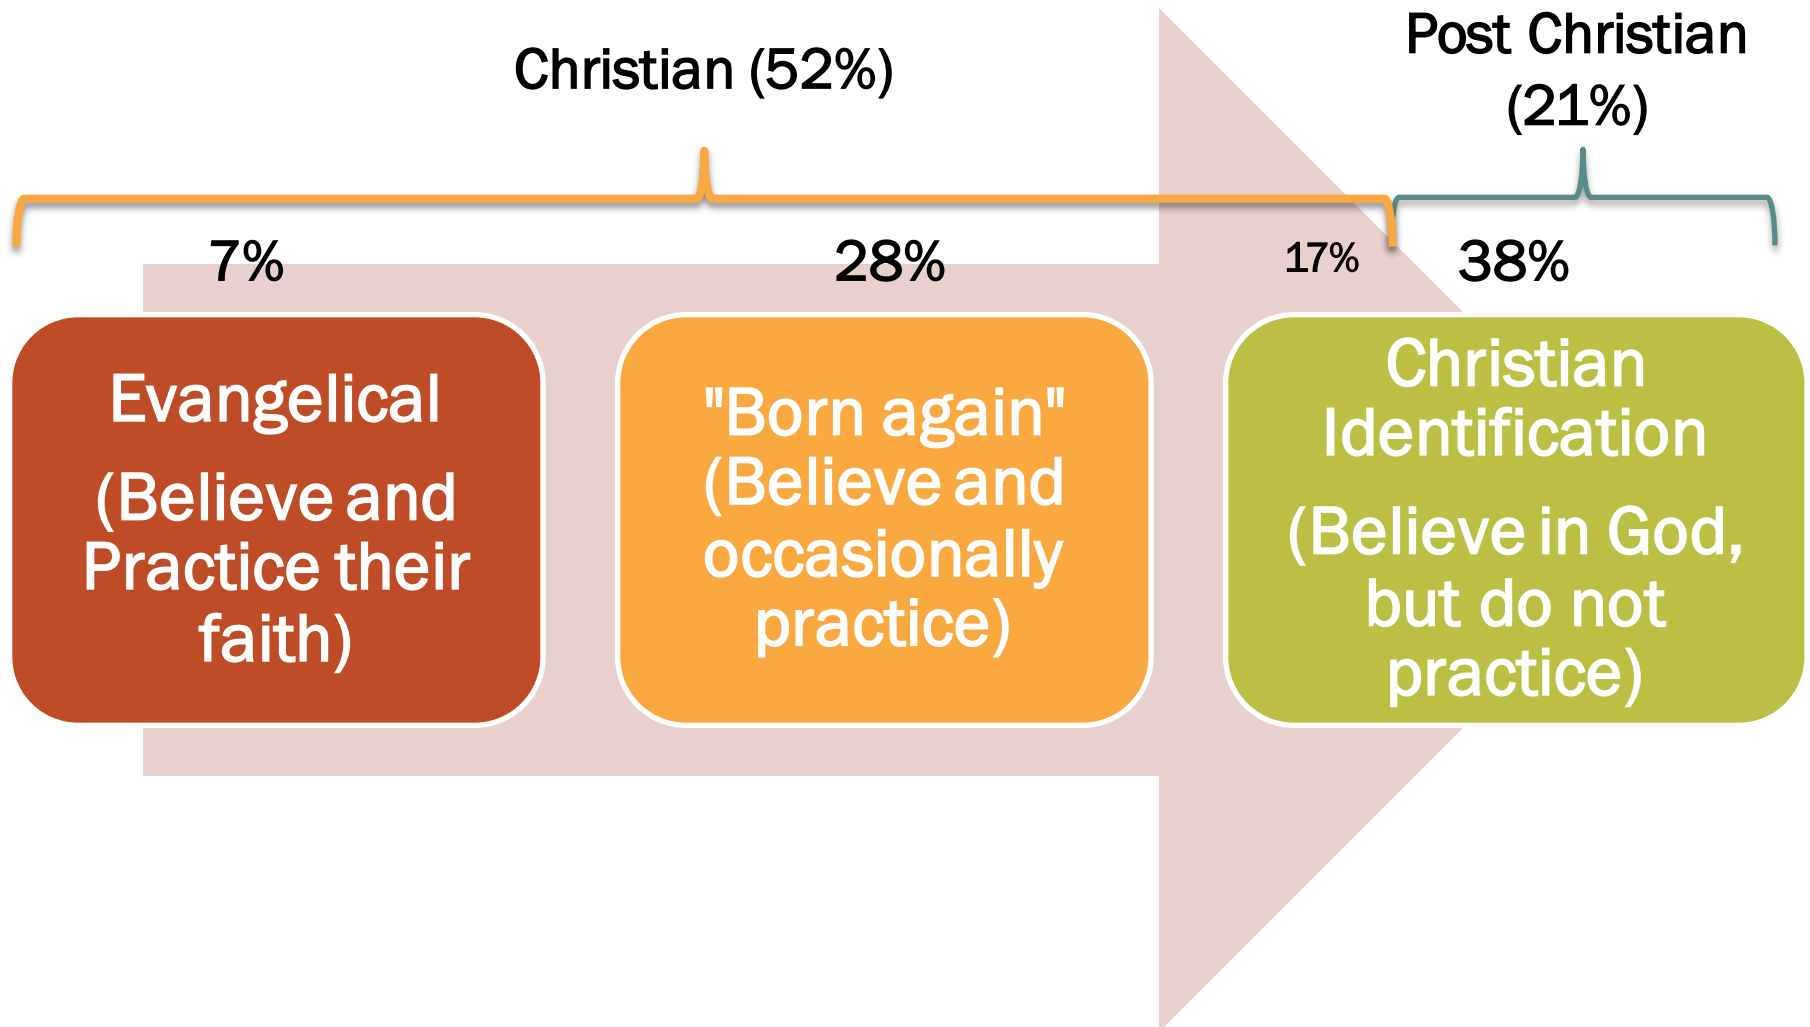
Christian (52%)

Post Christian (21%)

7%

28%

17%

38%

Evangelical

(Believe and Practice their faith)

"Born again" (Believe and occasionally practice)

Christian Identification

(Believe in God, but do not practice)